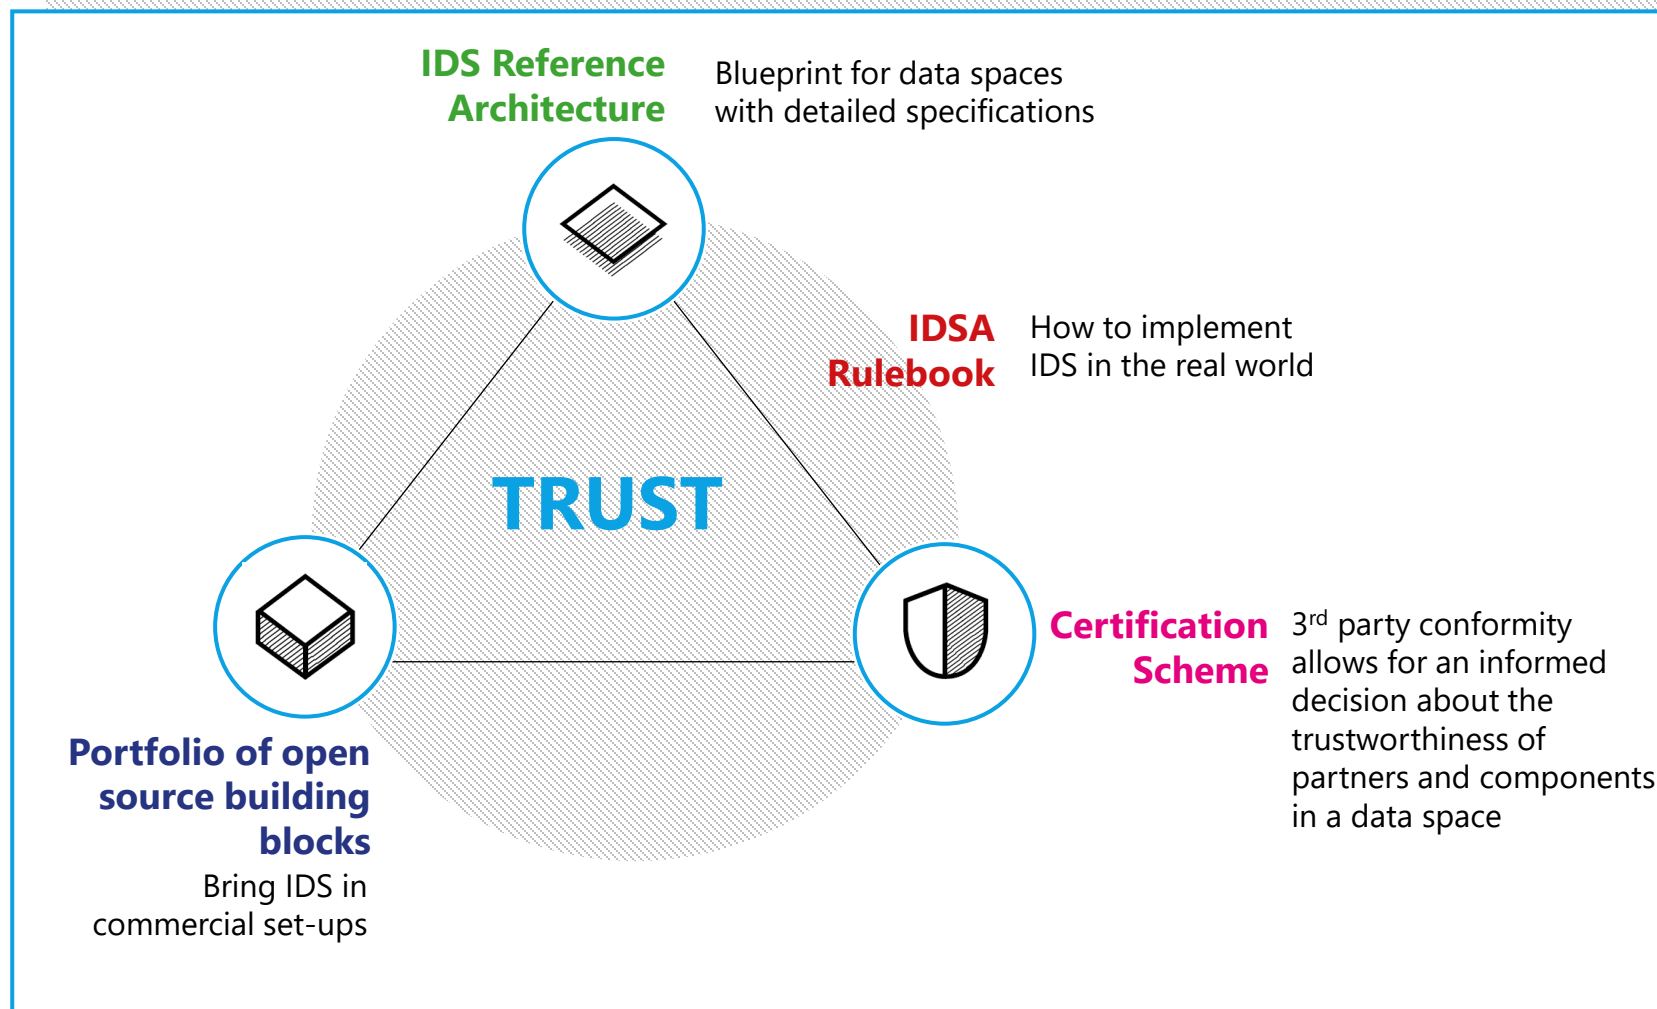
IDS Reference Architecture

Blueprint for data spaces with detailed specifications

IDSA Rulebook

How to implement IDS in the real world

TRUST

Certification Scheme

$3^{rd}$ party conformity allows for an informed decision about the trustworthiness of partners and components in a data space

Portfolio of open source building blocks

Bring IDS in commercial set-ups